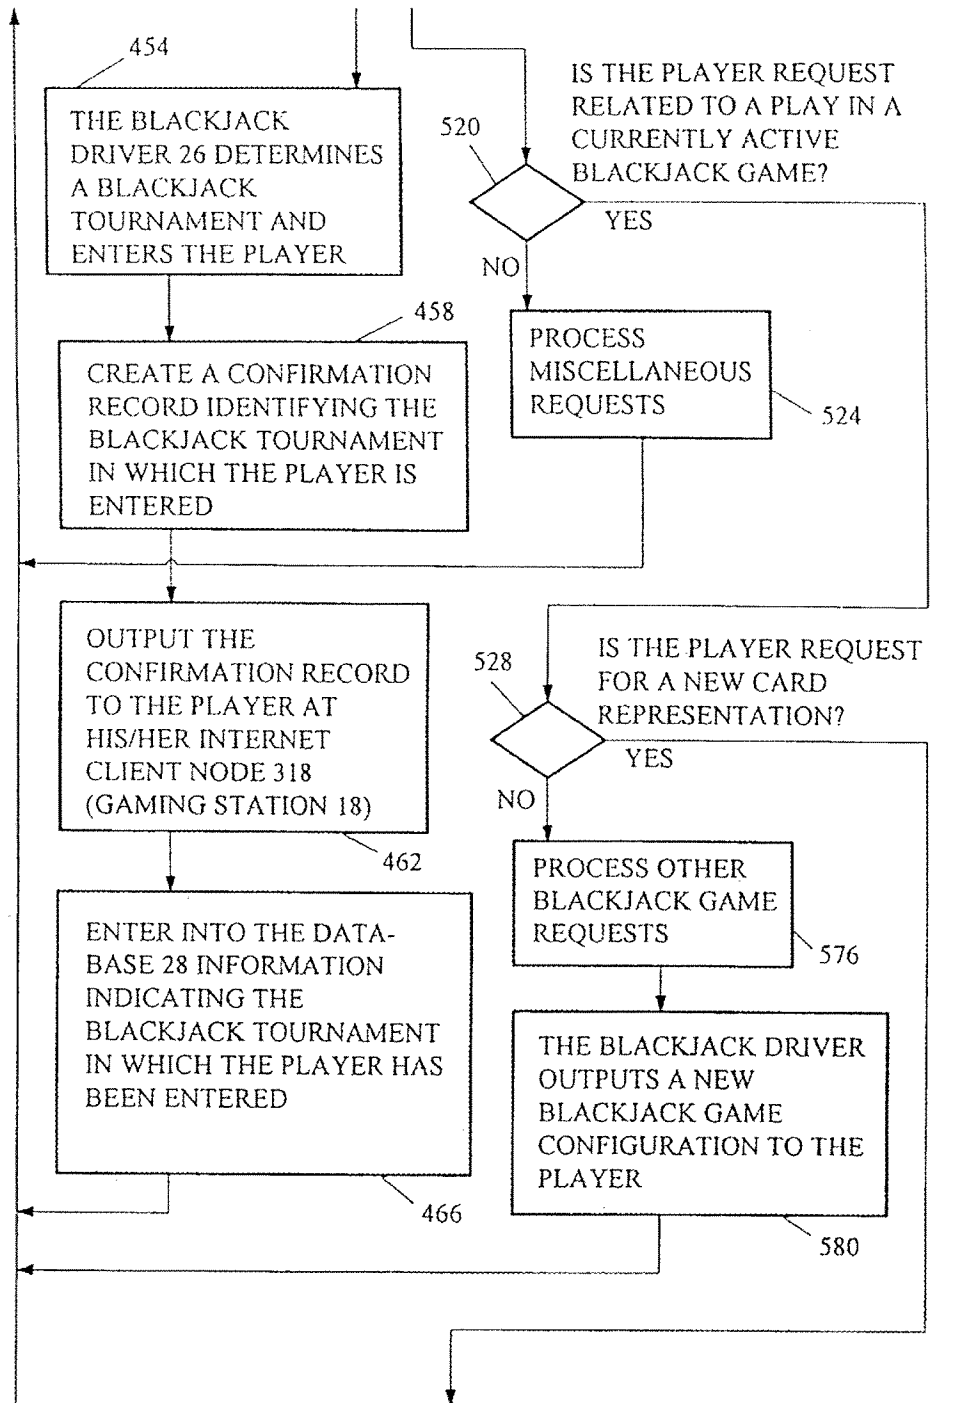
454

THE BLACKJACK DRIVER 26 DETERMINES A BLACKJACK TOURNAMENT AND ENTERS THE PLAYER

458

CREATE A CONFIRMATION RECORD IDENTIFYING THE BLACKJACK TOURNAMENT IN WHICH THE PLAYER IS ENTERED

OUTPUT THE CONFIRMATION RECORD TO THE PLAYER AT HIS/HER INTERNET CLIENT NODE 318 (GAMING STATION 18)

462

ENTER INTO THE DATABASE 28 INFORMATION INDICATING THE BLACKJACK TOURNAMENT IN WHICH THE PLAYER HAS BEEN ENTERED

466

520

IS THE PLAYER REQUEST RELATED TO A PLAY IN A CURRENTLY ACTIVE BLACKJACK GAME?

YES

NO

PROCESS MISCELLANEOUS REQUESTS

524

528

IS THE PLAYER REQUEST FOR A NEW CARD REPRESENTATION?

YES

NO

PROCESS OTHER BLACKJACK GAME REQUESTS

576

THE BLACKJACK DRIVER OUTPUTS A NEW BLACKJACK GAME CONFIGURATION TO THE PLAYER

580